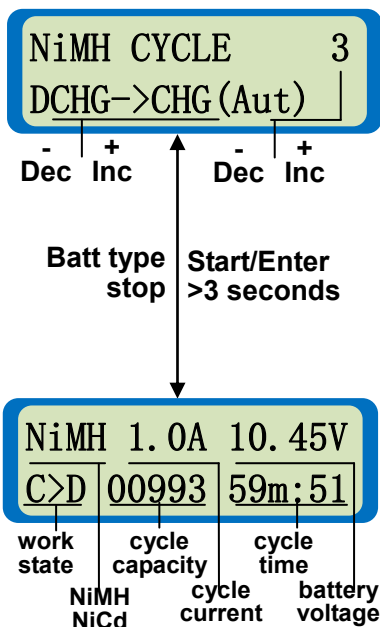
NiMH CYCLE 3
DCHG->CHG(Aut)

-
Dec
+
Inc
-
Dec
+
Inc

Batt type stop

Start/Enter >3 seconds

NiMH 1.0A 10.45V
C>D 00993 59m:51

work state
NiMH NiCd
cycle capacity
cycle current
cycle time
battery voltage